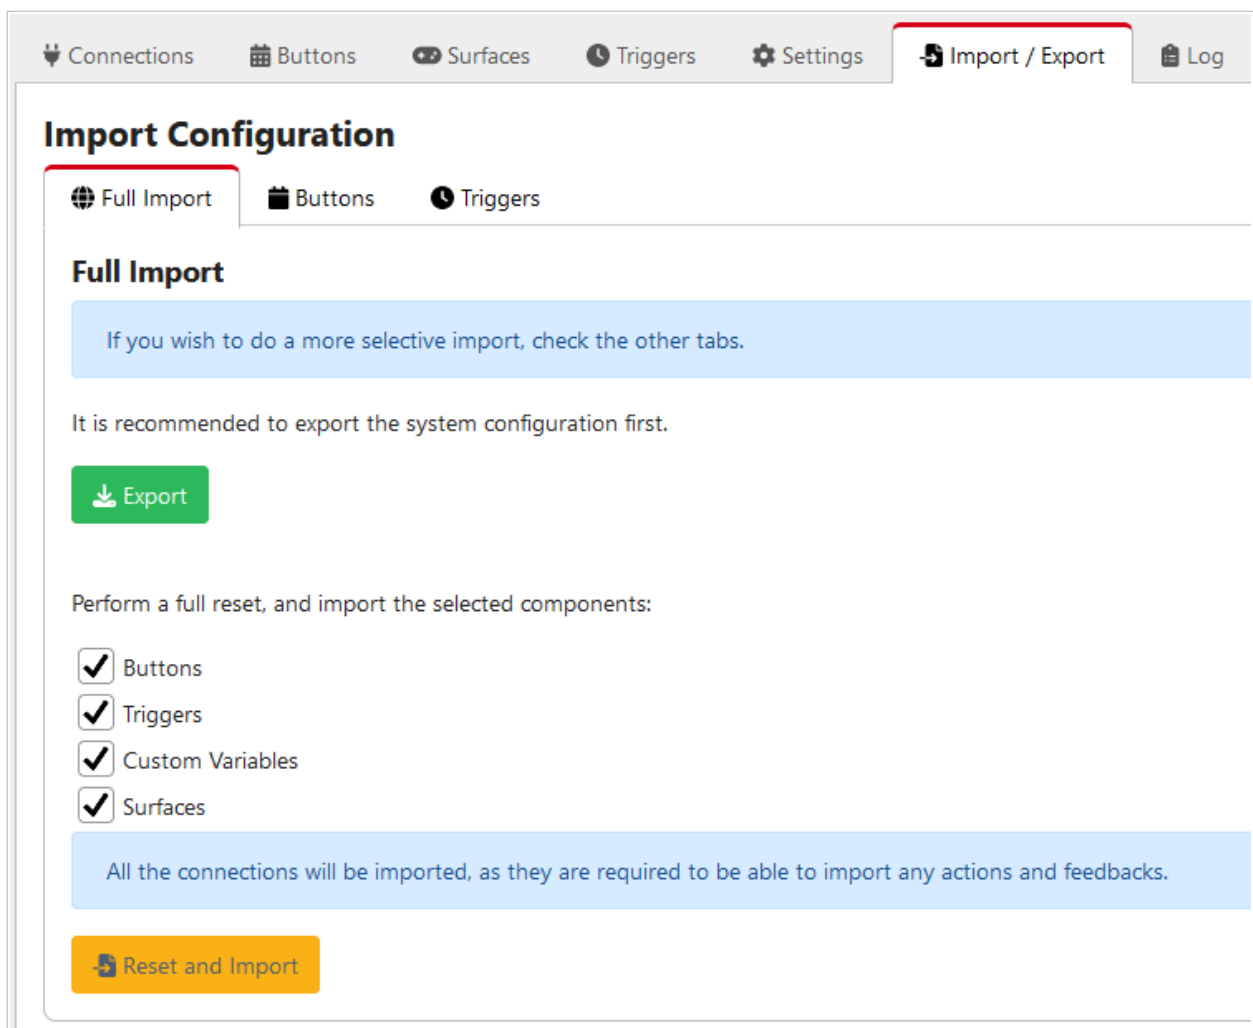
Connections Buttons Surfaces Triggers Settings Import / Export Log

Import Configuration

Full Import Buttons Triggers

Full Import

If you wish to do a more selective import, check the other tabs.

It is recommended to export the system configuration first.

Export

Perform a full reset, and import the selected components:

Buttons
Triggers
Custom Variables
Surfaces

All the connections will be imported, as they are required to be able to import any actions and feedbacks.

Reset and Import